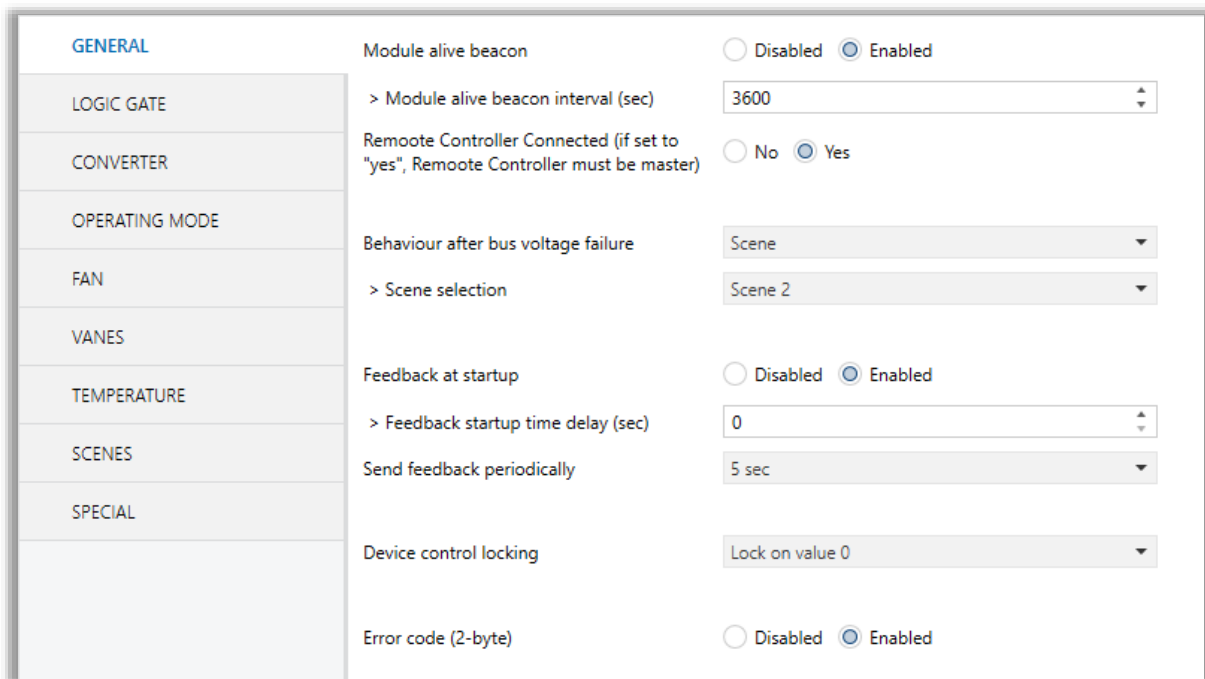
GENERAL
LOGIC GATE
CONVERTER
OPERATING MODE
FAN
VANES
TEMPERATURE
SCENES
SPECIAL

Module alive beacon
Disabled
Enabled

> Module alive beacon interval (sec)
3600

Remoote Controller Connected (if set to "yes", Remoote Controller must be master)
No
Yes

Behaviour after bus voltage failure
Scene

> Scene selection
Scene 2

Feedback at startup
Disabled
Enabled

> Feedback startup time delay (sec)
0

Send feedback periodically
5 sec

Device control locking
Lock on value 0

Error code (2-byte)
Disabled
Enabled